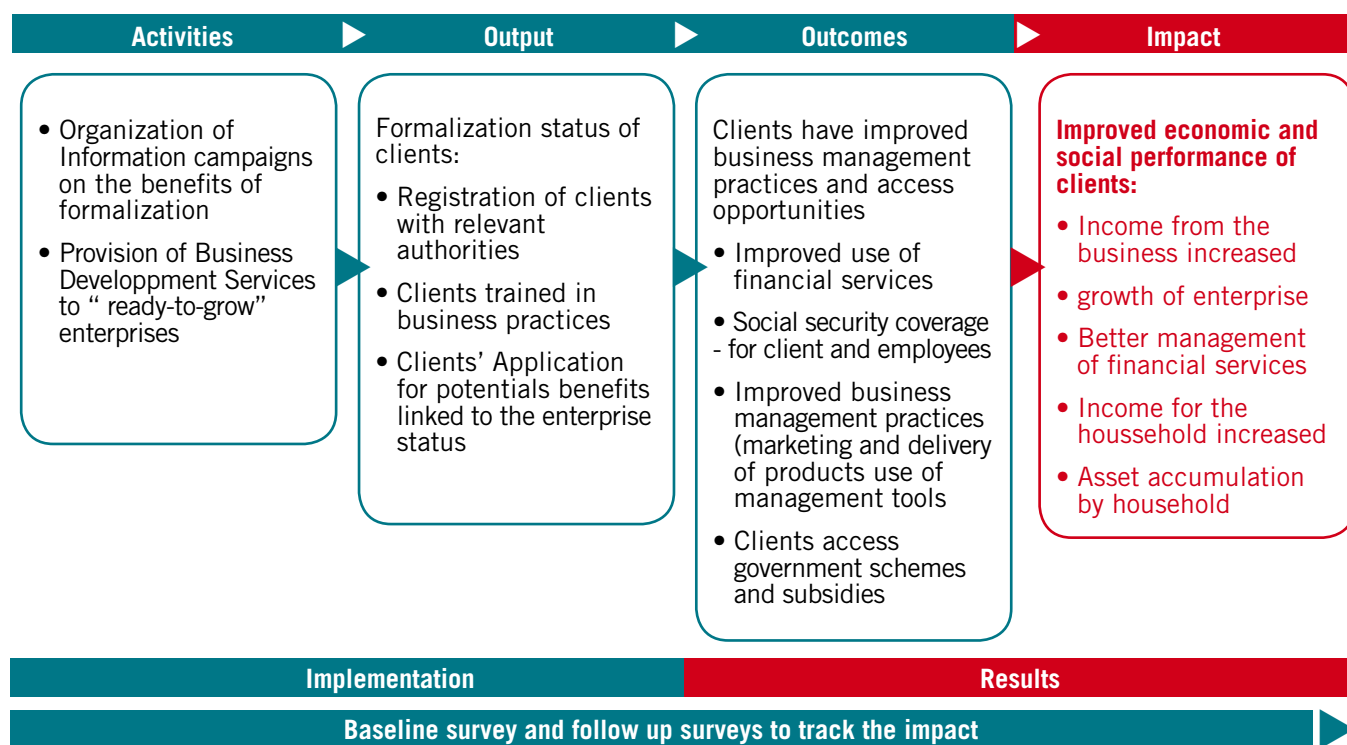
Activities

Output

Outcomes

Impact

• Organization of Information campaigns on the benefits of formalization

• Provision of Business Developpment Services to " ready-to-grow" enterprises

Formalization status of clients:

• Registration of clients with relevant authorities

• Clients trained in business practices

• Clients' Application for potentials benefits linked to the enterprise status

Clients have improved business management practices and access opportunities

• Improved use of financial services

• Social security coverage - for client and employees

• Improved business management practices (marketing and delivery of products use of management tools

• Clients access government schemes and subsidies

Improved economic and social performance of clients:

• Income from the business increased

• growth of enterprise

• Better management of financial services

• Income for the houssehold increased

• Asset accumulation by household

Implementation

Results

Baseline survey and follow up surveys to track the impact